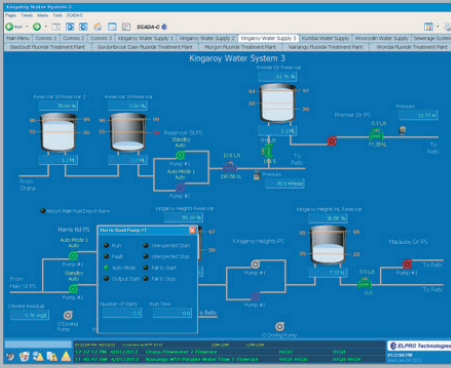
Kingaroy Water System 3

Pages Trends Alarms Tools SCADA-C

SCADA-C

Main Menu | Control 1 | Control 2 | Control 3 | Kingaroy Water Supply 1 | Kingaroy Water Supply 2 | Kingaroy Water Supply 3 | Kumbia Water Supply | Woorooolin Water Supply | Sewerage System

Blackbutt Fluoride Treatment Plant | Gordonbrook Dam Fluoride Treatment Plant | Murgon Fluoride Treatment Plant | Nanango Fluoride Treatment Plant | Wondai Fluoride Treatment Plant

Kingaroy Water System 3

Reservoir St Reservoir 2

Reservoir St Reservoir 1

Reservoir St PS

Standby

Auto

Pump #2

Auto Mode 1

Auto

Pump #1

From Drana

Premier Dr Reservoir

Premier Dr PS

Pressure

To Rutz

To Rutz

Pressure

Moved Main Fuel Depot Alarm

Kingaroy Heights Reservoir

Kingaroy Heights HL Reservoir

Marris Rd PS

Auto Mode 1

Auto

Pump #1

Standby

Auto

Pump #2

From Haly St PS

Chlorine Residual

0.76 mg/l

Morris Road Pump #1

Run

Fault

Auto Mode

Output Start

Unexpected Start

Unexpected Stop

Fail to Start

Fail to Stop

Number of Starts

Run Time

Kingaroy Heights PS

Pump #1

Pump #2

Macaulay Dr PS

To Rutz

To Rutz

O Closing

O Closing Pump

ELPRO Technologies